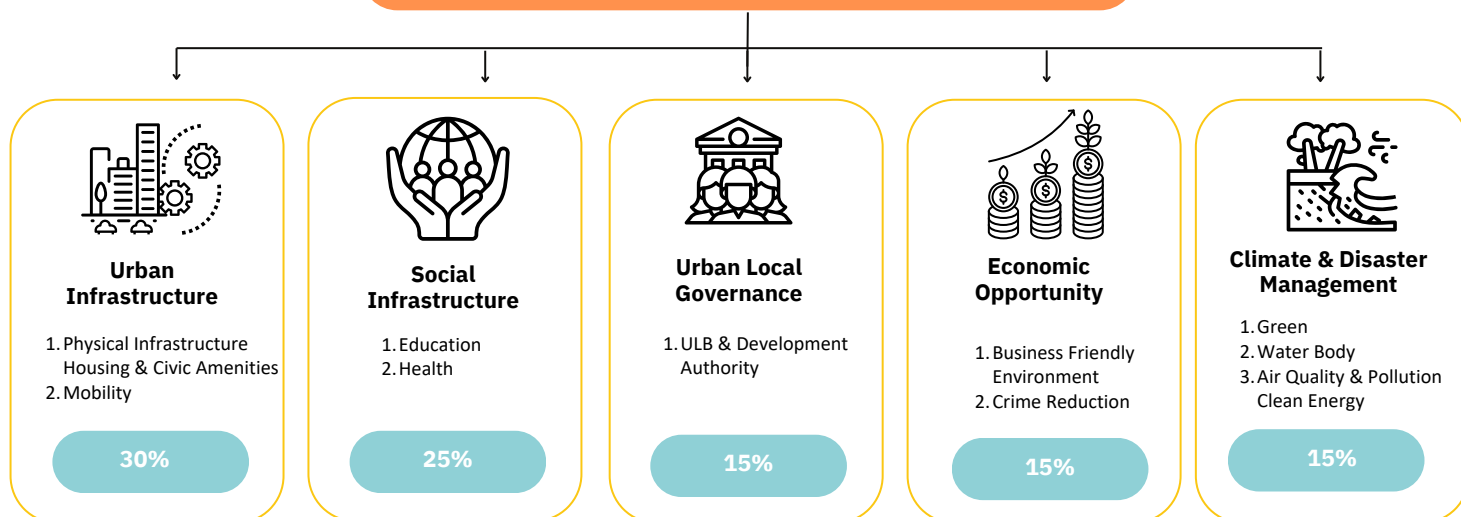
Urban Infrastructure

1. Physical Infrastructure Housing & Civic Amenities
2. Mobility

30%

Social Infrastructure

1. Education
2. Health

25%

Urban Local Governance

1. ULB & Development Authority

15%

Economic Opportunity

1. Business Friendly Environment
2. Crime Reduction

15%

Climate & Disaster Management

1. Green
2. Water Body
3. Air Quality & Pollution Clean Energy

15%